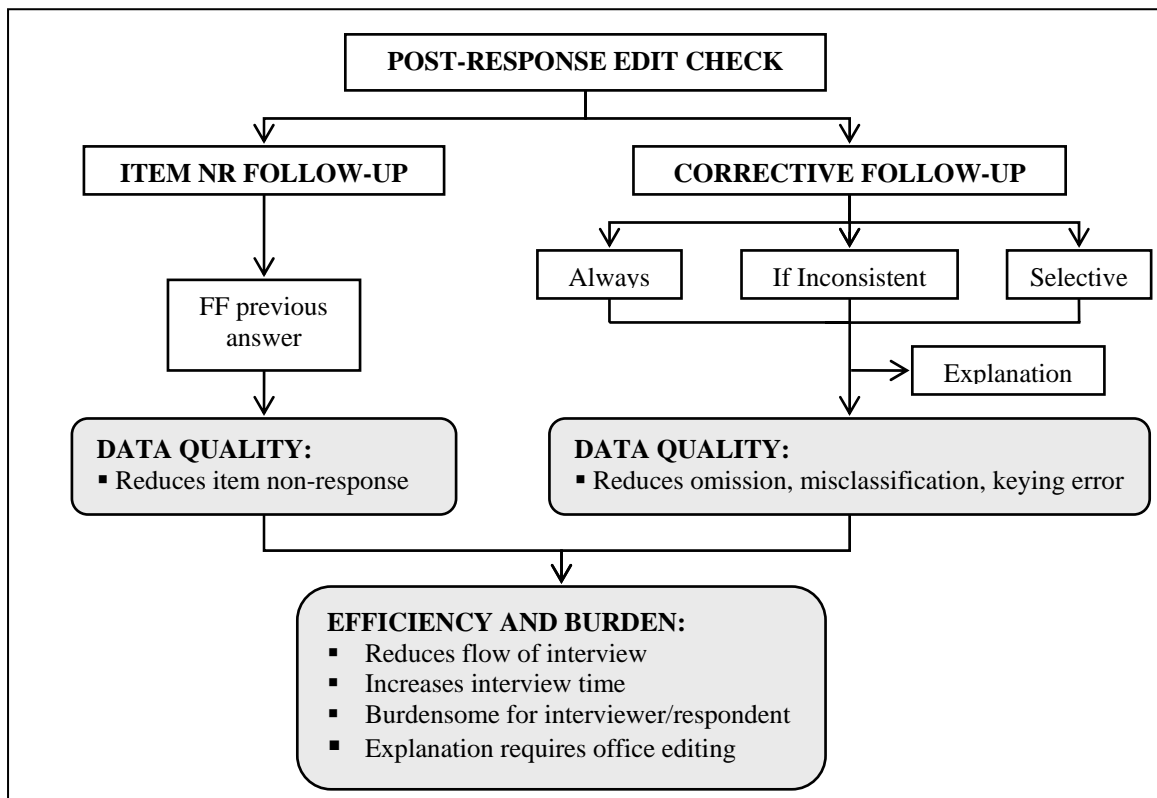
POST-RESPONSE EDIT CHECK

ITEM NR FOLLOW-UP

CORRECTIVE FOLLOW-UP

Always

If Inconsistent

Selective

FF previous answer

Explanation

DATA QUALITY:
▪ Reduces item non-response

DATA QUALITY:
▪ Reduces omission, misclassification, keying error

EFFICIENCY AND BURDEN:
▪ Reduces flow of interview
▪ Increases interview time
▪ Burdensome for interviewer/respondent
▪ Explanation requires office editing